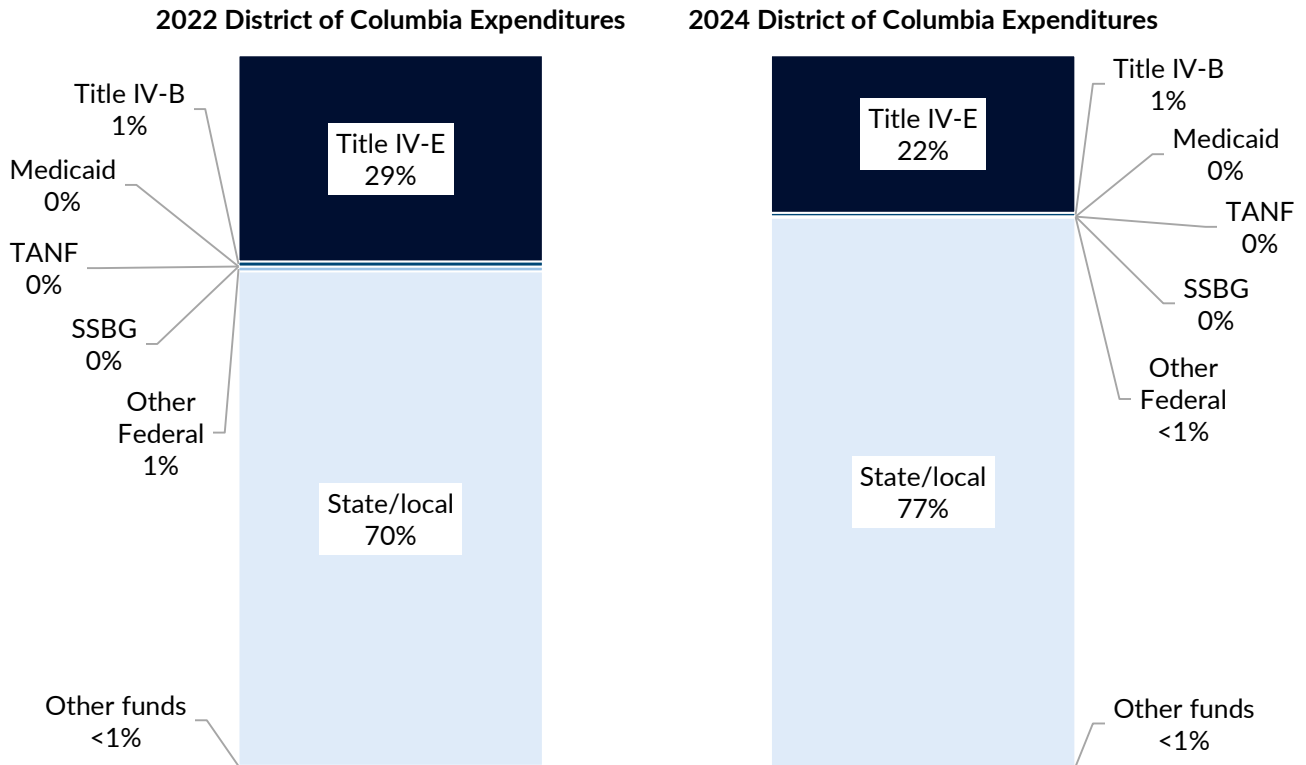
2022 District of Columbia Expenditures

Title IV-B
1%

Medicaid
0%

TANF
0%

SSBG
0%

Other
Federal
1%

Title IV-E
29%

State/local
70%

Other funds
<1%

2024 District of Columbia Expenditures

Title IV-E
22%

Title IV-B
1%

Medicaid
0%

TANF
0%

SSBG
0%

Other
Federal
<1%

State/local
77%

Other funds
<1%